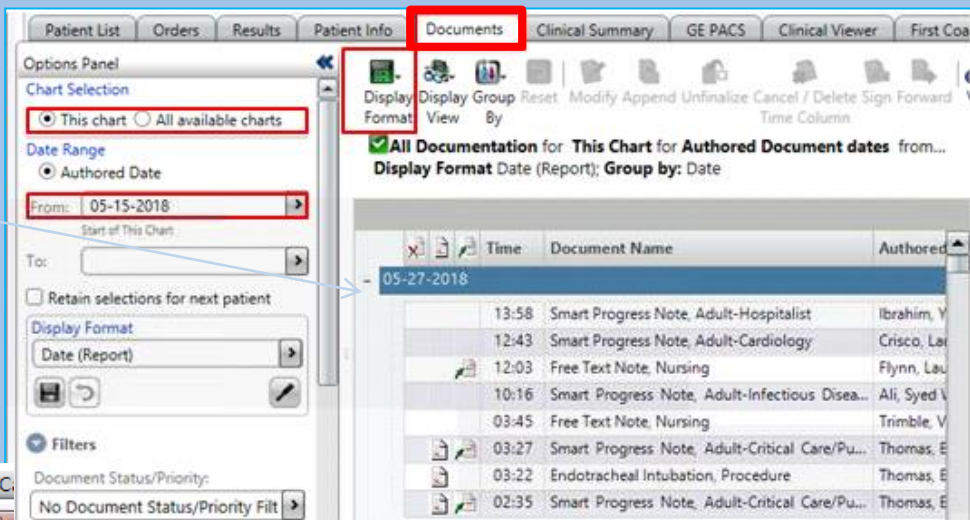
Patient List | Orders | Results | Patient Info | Documents | Clinical Summary | GE PACS | Clinical Viewer | First Coa

Options Panel

Chart Selection

This chart  All available charts

Date Range

Authored Date

From: 05-15-2018

Start of This Chart

To:

Retain selections for next patient

Display Format

Date (Report)

Filters

Document Status/Priority:

No Document Status/Priority Filt

Display Format | Display View | Group By | Reset | Modify | Append | Unfinalize | Cancel / Delete | Time Column | Sign | Forward

All Documentation for This Chart for Authored Document dates from...
Display Format Date (Report); Group by: Date

| Time | Document Name | Authored |
|---|---|---|
| 05-27-2018 | | |
| 13:58 | Smart Progress Note, Adult-Hospitalist | Ibrahim, V |
| 12:43 | Smart Progress Note, Adult-Cardiology | Crisco, La |
| 12:03 | Free Text Note, Nursing | Flynn, Lau |
| 10:16 | Smart Progress Note, Adult-Infectious Disea... | Ali, Syed V |
| 03:45 | Free Text Note, Nursing | Trimble, V |
| 03:27 | Smart Progress Note, Adult-Critical Care/Pu... | Thomas, E |
| 03:22 | Endotracheal Intubation, Procedure | Thomas, E |
| 02:35 | Smart Progress Note, Adult-Critical Care/Pu... | Thomas, E |